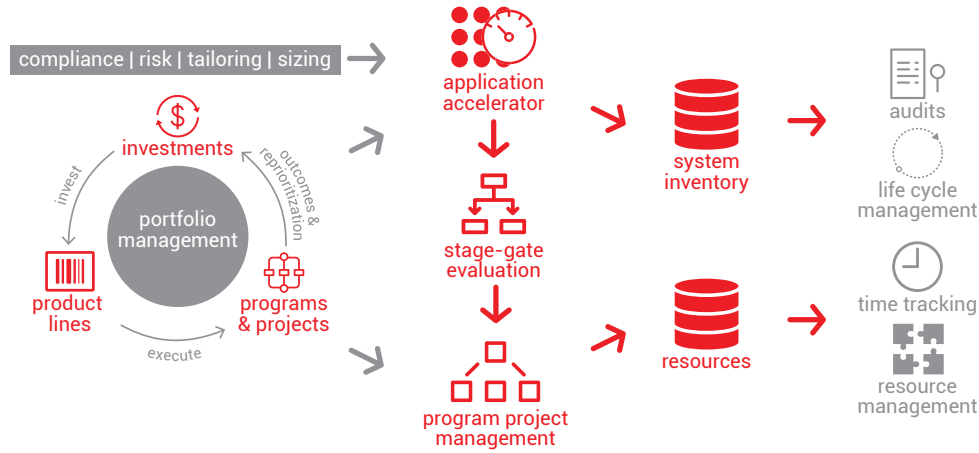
compliance | risk | tailoring | sizing

investments

invest

outcomes & reprioritization

portfolio management

product lines

programs & projects

execute

application accelerator

stage-gate evaluation

program project management

system inventory

resources

audits

life cycle management

time tracking

resource management